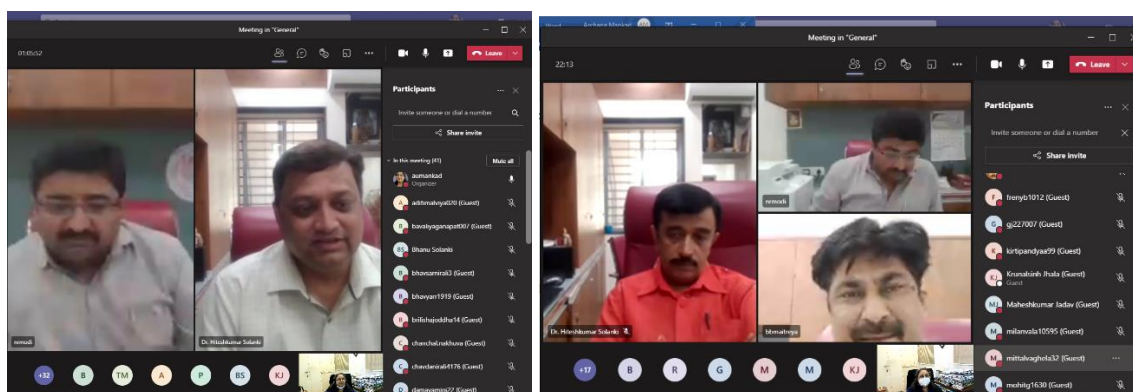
Meeting in "General"

01:05:52

Leave

Participants

Invite someone or dial a number

Share invite

In this meeting (41)

Mute all

aumankad
Organizer

adtimalviya020 (Guest)

bavaliyaganapat007 (Guest)

Bhanu Solanki

bhavsarmirali3 (Guest)

bhavyan1919 (Guest)

brilishajoddha14 (Guest)

chanchalrakhuva (Guest)

chavdanirali4176 (Guest)

damayantpa22 (Guest)

rnmodi

Dr. Hiteshkumar Solanki

+32 B TM A P BS KJ

Archana Mankad

Meeting in "General"

22:13

Leave

Participants

Invite someone or dial a number

Share invite

frenyb1012 (Guest)

gj227007 (Guest)

kirtipandyaa99 (Guest)

Krunalsinh Jhala (Guest)
Guest

Maheshkumar Jadav (Guest)

milanvala10595 (Guest)

mittalvaghela32 (Guest)

mohitg1630 (Guest)

rnmodi

Dr. Hiteshkumar Solanki

bbmaitreya

+17 B R G M M KJ